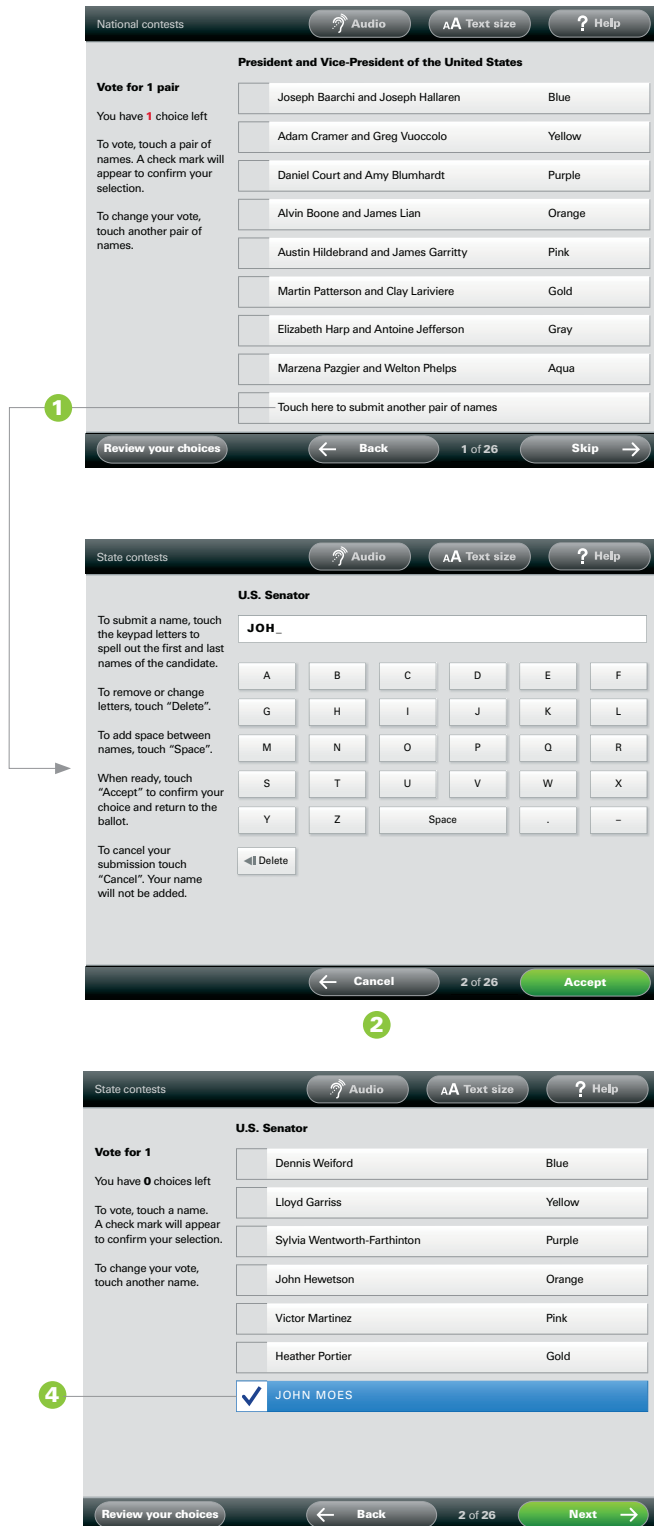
National contests

Audio

AA Text size

? Help

President and Vice-President of the United States

Vote for 1 pair

You have 1 choice left

To vote, touch a pair of names. A check mark will appear to confirm your selection.

To change your vote, touch another pair of names.

| | | |
|---|---|---|
| | Joseph Baarchi and Joseph Hallaren | Blue |
| | Adam Cramer and Greg Vuoccolo | Yellow |
| | Daniel Court and Amy Blumhardt | Purple |
| | Alvin Boone and James Lian | Orange |
| | Austin Hildebrand and James Garritty | Pink |
| | Martin Patterson and Clay Lariviere | Gold |
| | Elizabeth Harp and Antoine Jefferson | Gray |
| | Marzena Pazgier and Welton Phelps | Aqua |
| | Touch here to submit another pair of names | |

1

Review your choices

← Back

1 of 26

Skip →

State contests

Audio

AA Text size

? Help

U.S. Senator

To submit a name, touch the keypad letters to spell out the first and last names of the candidate.

To remove or change letters, touch "Delete".

To add space between names, touch "Space".

When ready, touch "Accept" to confirm your choice and return to the ballot.

To cancel your submission touch "Cancel". Your name will not be added.

JOH_

| | | | | | |
|---|---|---|---|---|---|
| A | B | C | D | E | F |
| G | H | I | J | K | L |
| M | N | O | P | Q | R |
| S | T | U | V | W | X |
| Y | Z | Space | | . | – |

Delete

← Cancel

2 of 26

Accept

2

State contests

Audio

AA Text size

? Help

U.S. Senator

Vote for 1

You have 0 choices left

To vote, touch a name. A check mark will appear to confirm your selection.

To change your vote, touch another name.

| | | |
|---|---|---|
| | Dennis Weiford | Blue |
| | Lloyd Garriss | Yellow |
| | Sylvia Wentworth-Farthinton | Purple |
| | John Hewetson | Orange |
| | Victor Martinez | Pink |
| | Heather Portier | Gold |
| ✓ | JOHN MOES | |

4

Review your choices

← Back

2 of 26

Next →